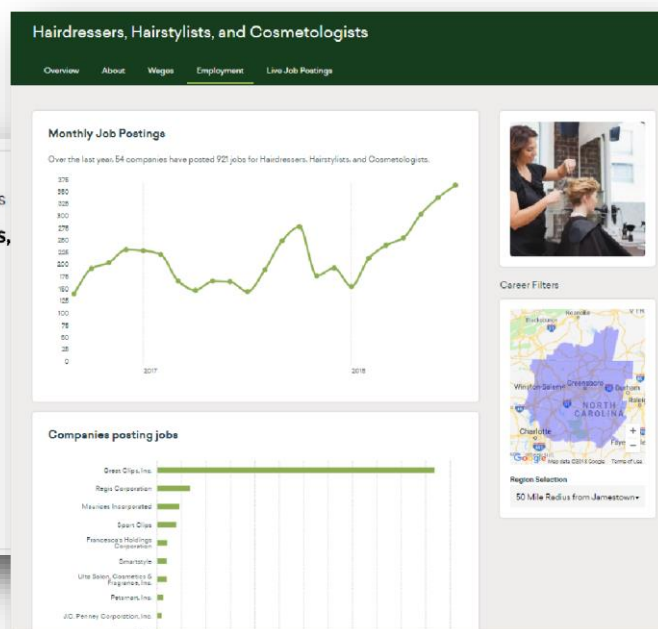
Hairdressers, Hairstylists, and Cosmetologists

Overview About Wages Employment Live Job Postings

Monthly Job Postings

Over the last year, 54 companies have posted 921 jobs for Hairdressers, Hairstylists, and Cosmetologists.

375
350
325
300
275
250
225
200
175
150
125
100
75
50
25
0

2017 2018

Companies posting jobs

Great Clips, Inc.
Regis Corporation
Maurices Incorporated
Sport Clips
Francesca's Holdings Corporation
Smartstyle
Ulta Salon, Cosmetics & Fragrance, Inc.
Petsmart, Inc.
J.C. Penney Corporation, Inc.

Career Filters

Winston-Salem Greensboro Durham NORTH CAROLINA Charlotte

Google Map data ©2018 Google Terms of Use

Region Selection

50 Mile Radius from Jamestown